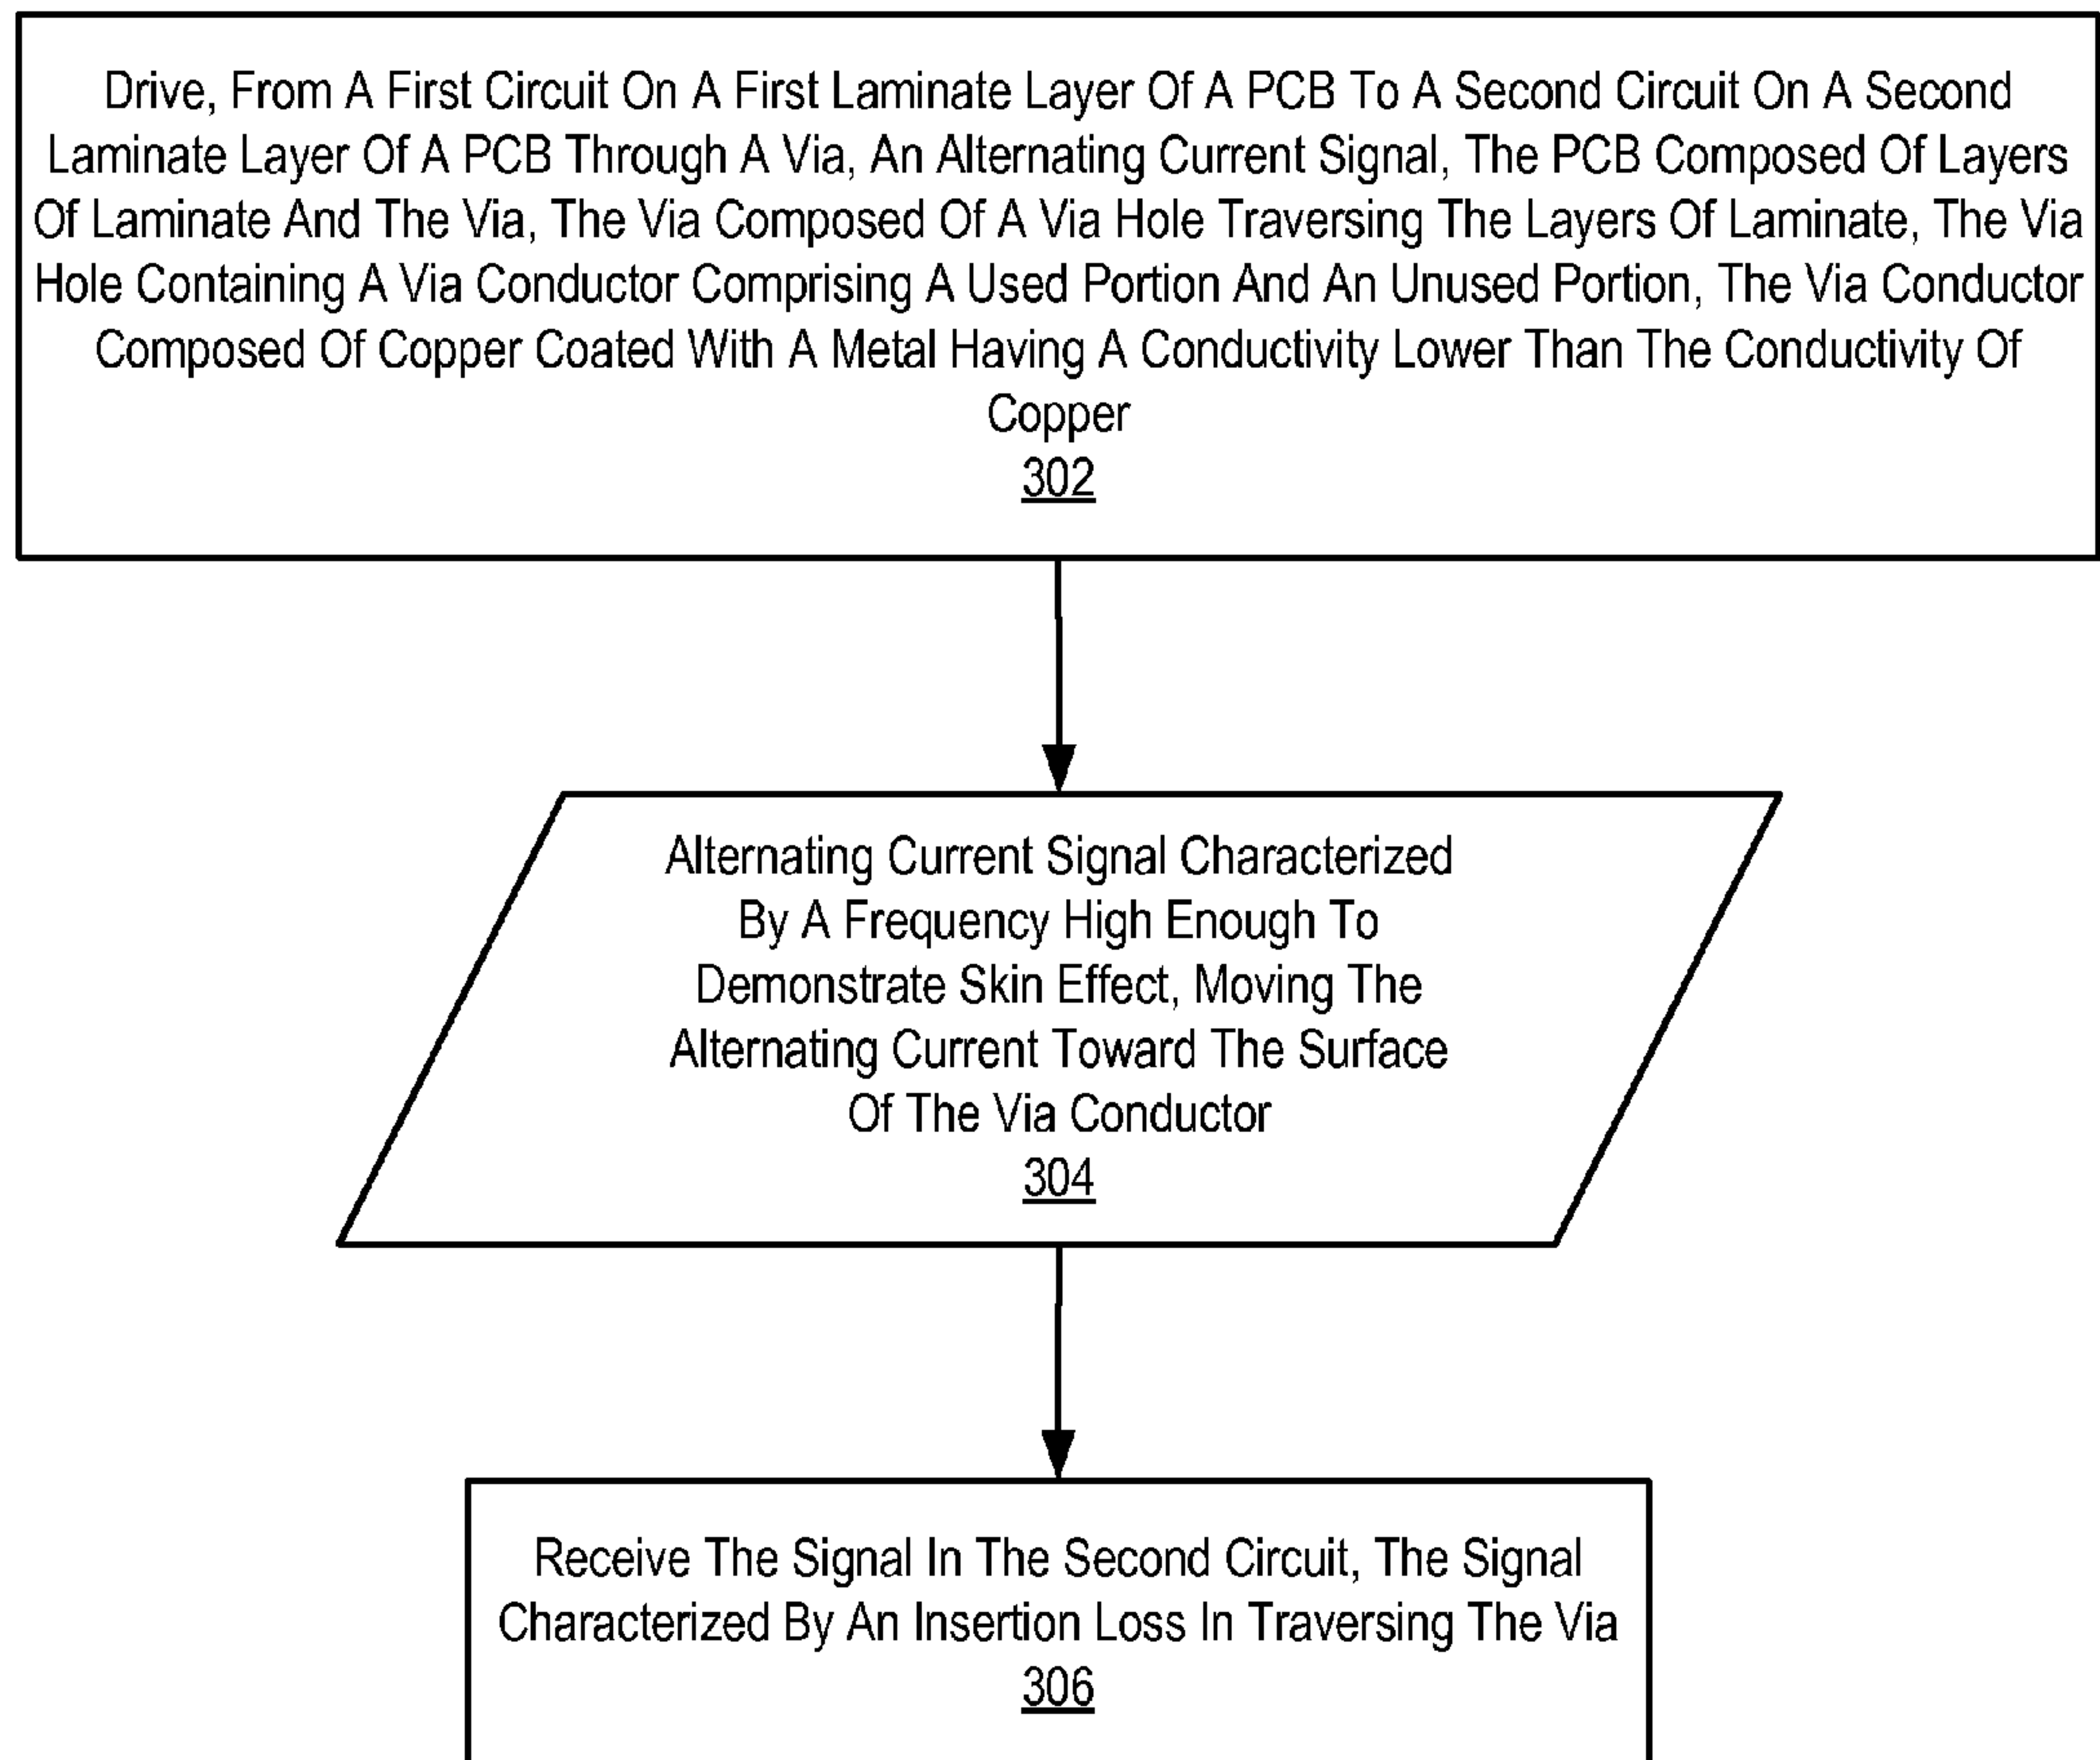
Drive, From A First Circuit On A First Laminate Layer Of A PCB To A Second Circuit On A Second Laminate Layer Of A PCB Through A Via, An Alternating Current Signal, The PCB Composed Of Layers Of Laminate And The Via, The Via Composed Of A Via Hole Traversing The Layers Of Laminate, The Via Hole Containing A Via Conductor Comprising A Used Portion And An Unused Portion, The Via Conductor Composed Of Copper Coated With A Metal Having A Conductivity Lower Than The Conductivity Of Copper
302

Alternating Current Signal Characterized By A Frequency High Enough To Demonstrate Skin Effect, Moving The Alternating Current Toward The Surface Of The Via Conductor
304

Receive The Signal In The Second Circuit, The Signal Characterized By An Insertion Loss In Traversing The Via
306